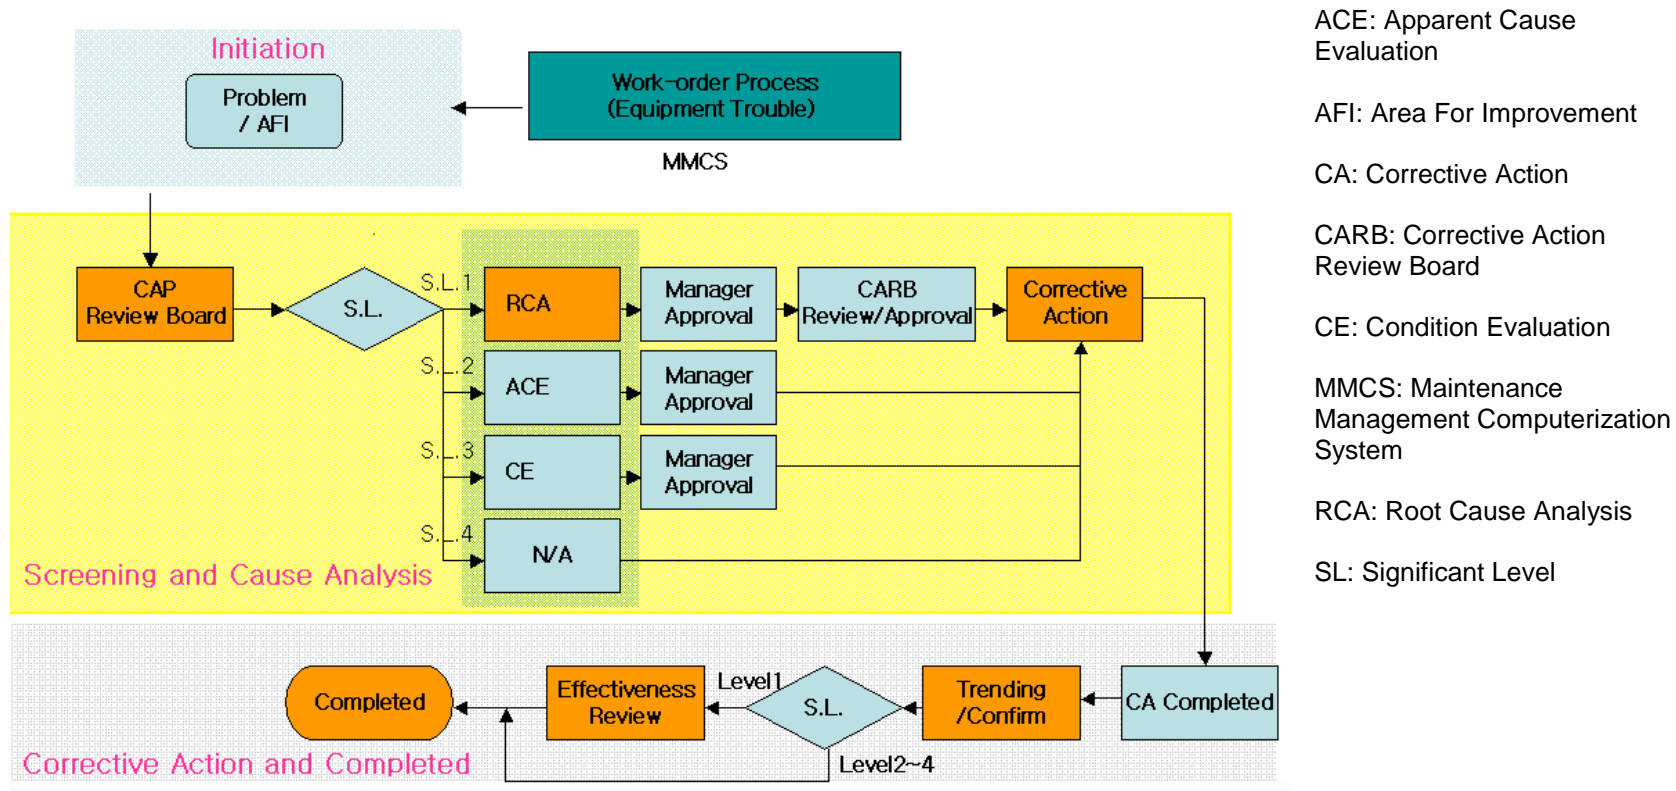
Initiation

Problem / AFI

Work-order Process (Equipment Trouble)

MMCS

CAP Review Board

S.L.

S.L.1

RCA

Manager Approval

CARB Review/Approval

Corrective Action

S.L.2

ACE

Manager Approval

S.L.3

CE

Manager Approval

S.L.4

N/A

Screening and Cause Analysis

Completed

Effectiveness Review

Level1

S.L.

Trending /Confirm

CA Completed

Level2~4

Corrective Action and Completed

ACE: Apparent Cause Evaluation

AFI: Area For Improvement

CA: Corrective Action

CARB: Corrective Action Review Board

CE: Condition Evaluation

MMCS: Maintenance Management Computerization System

RCA: Root Cause Analysis

SL: Significant Level